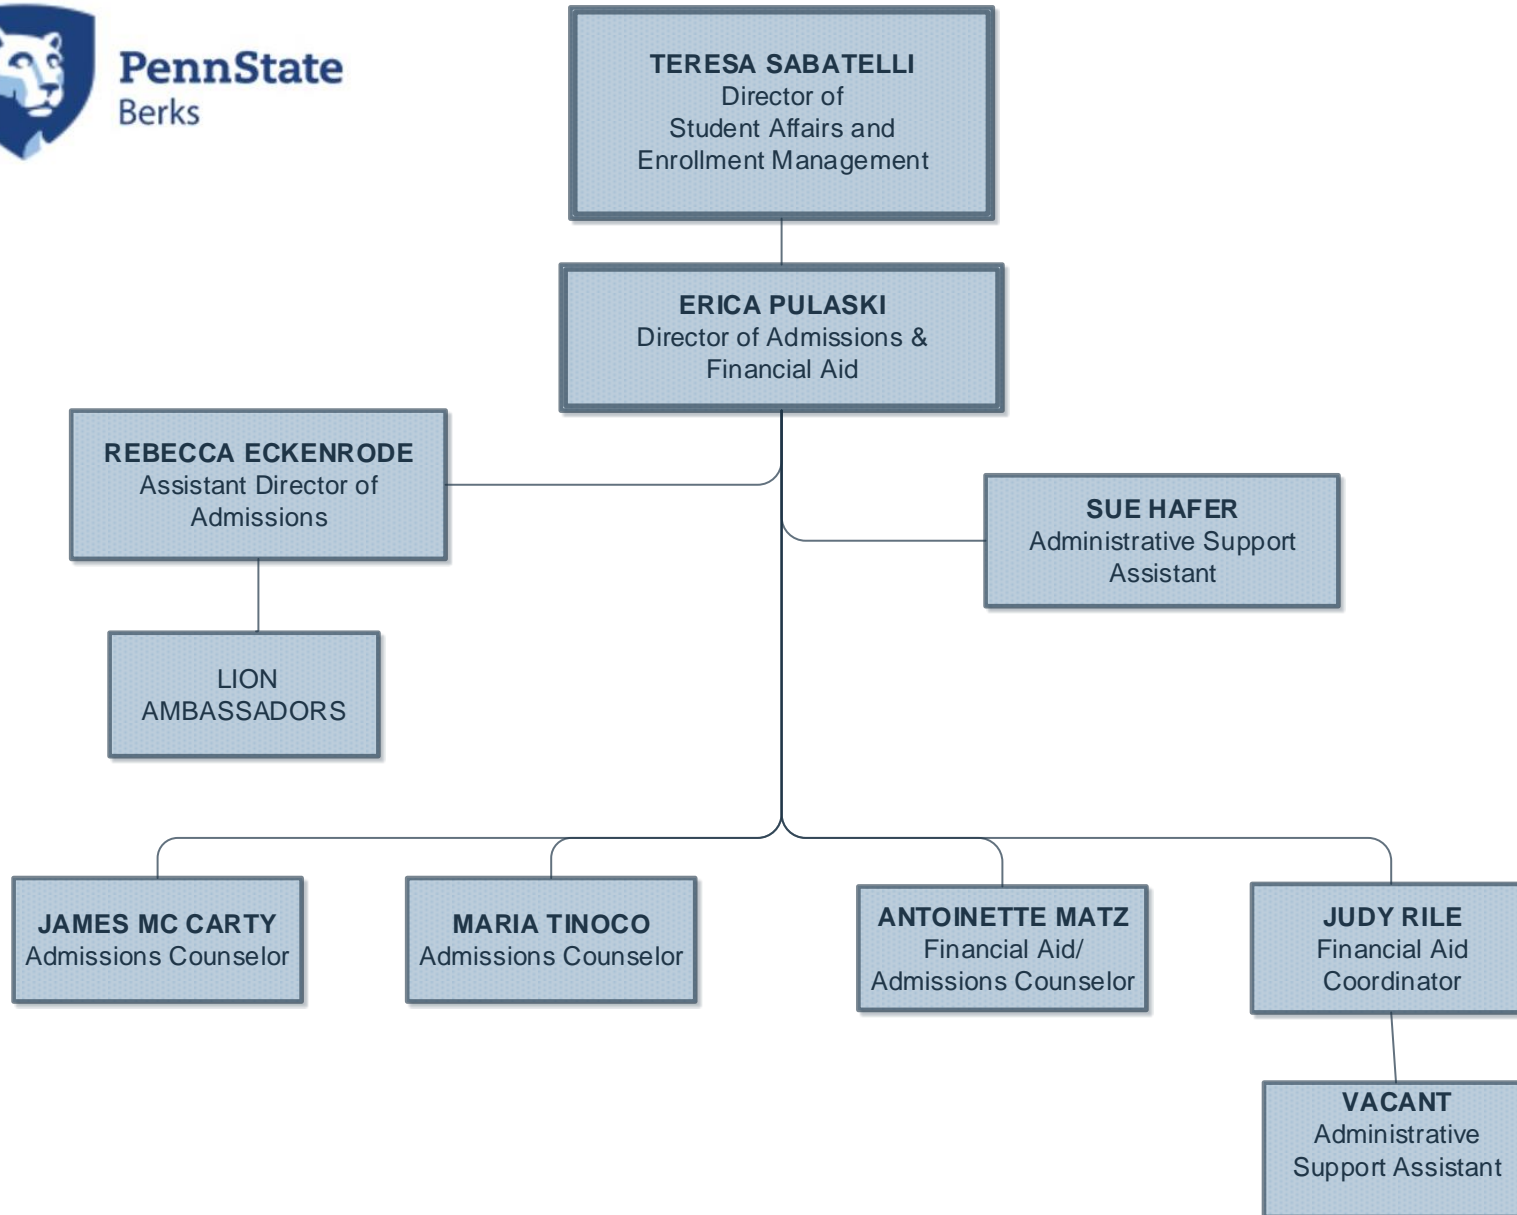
PennState
Berks

TERESA SABATELLI
Director of
Student Affairs and
Enrollment Management

ERICA PULASKI
Director of Admissions &
Financial Aid

REBECCA ECKENRODE
Assistant Director of
Admissions

SUE HAFER
Administrative Support
Assistant

LION
AMBASSADORS

JAMES MC CARTY
Admissions Counselor

MARIA TINOCO
Admissions Counselor

ANTOINETTE MATZ
Financial Aid/
Admissions Counselor

JUDY RILE
Financial Aid
Coordinator

VACANT
Administrative
Support Assistant